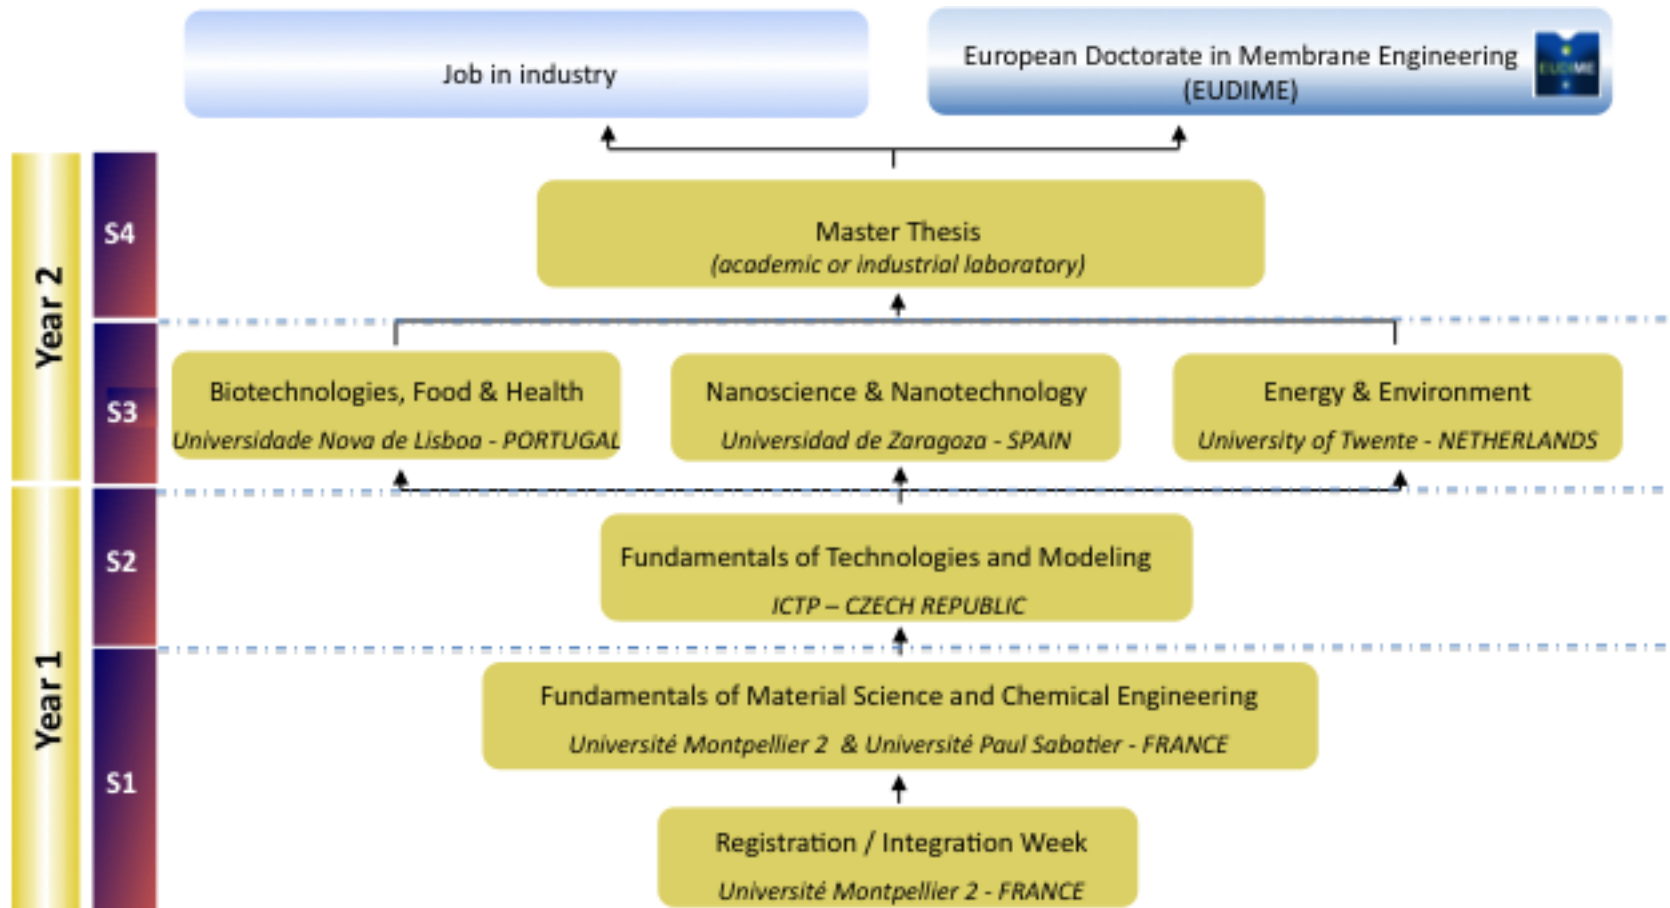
Job in industry

European Doctorate in Membrane Engineering (EUDIME)

EUDIME

Year 2

S4

Master Thesis
(academic or industrial laboratory)

S3

Biotechnologies, Food & Health
Universidade Nova de Lisboa - PORTUGAL

Nanoscience & Nanotechnology
Universidad de Zaragoza - SPAIN

Energy & Environment
University of Twente - NETHERLANDS

Year 1

S2

Fundamentals of Technologies and Modeling
ICTP – CZECH REPUBLIC

S1

Fundamentals of Material Science and Chemical Engineering
Université Montpellier 2 & Université Paul Sabatier - FRANCE

Registration / Integration Week
Université Montpellier 2 - FRANCE